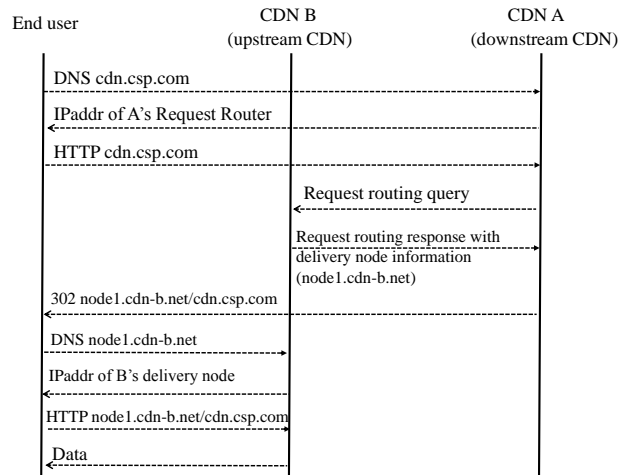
End user

CDN B
(upstream CDN)

CDN A
(downstream CDN)

DNS cdn.csp.com

IPaddr of A's Request Router

HTTP cdn.csp.com

Request routing query

Request routing response with delivery node information (node1.cdn-b.net)

302 node1.cdn-b.net/cdn.csp.com

DNS node1.cdn-b.net

IPaddr of B's delivery node

HTTP node1.cdn-b.net/cdn.csp.com

Data